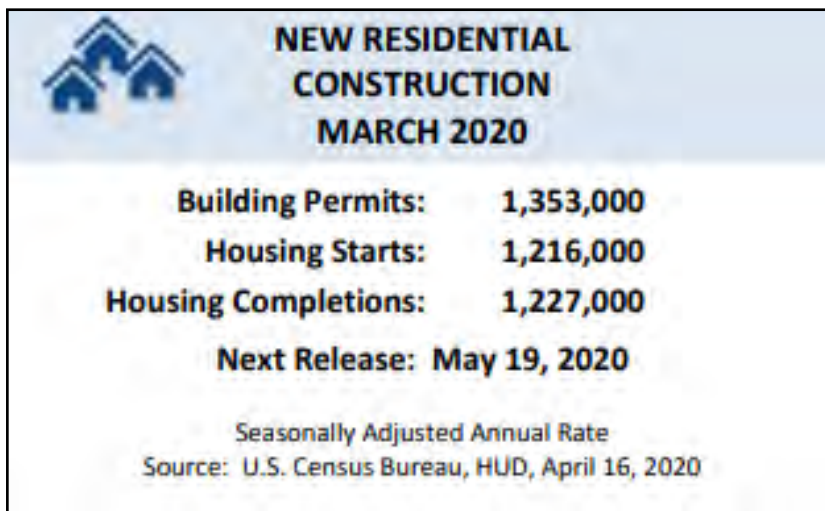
NEW RESIDENTIAL CONSTRUCTION MARCH 2020

| Building Permits: | 1,353,000 |
|---|---|
| Housing Starts: | 1,216,000 |
| Housing Completions: | 1,227,000 |

Next Release: May 19, 2020

Seasonally Adjusted Annual Rate
Source: U.S. Census Bureau, HUD, April 16, 2020